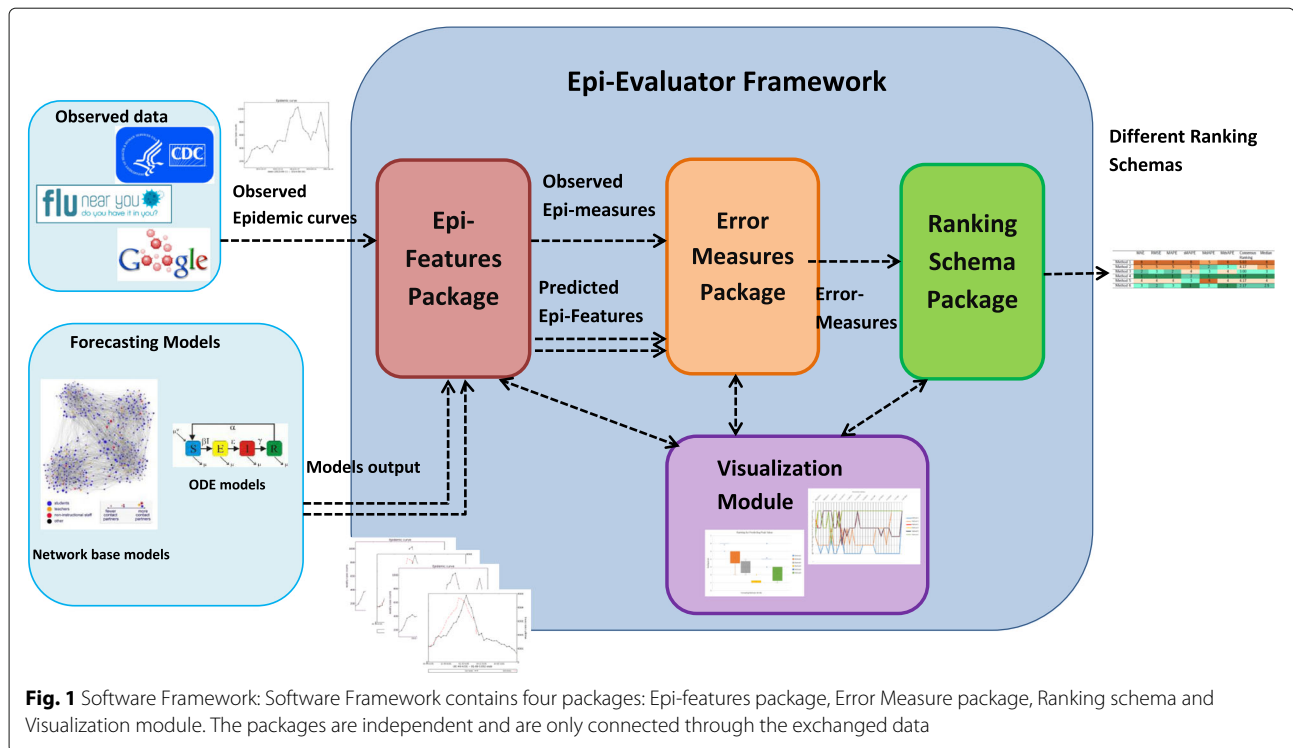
Epi-Evaluator Framework

Observed data

CDC

flu near you
do you have it in you?

Google

Observed Epidemic curves

Epi-Features Package

Observed Epi-measures

Predicted Epi-Features

Error Measures Package

Error-Measures

Ranking Schema Package

Different Ranking Schemas

Forecasting Models

students
teachers
non-instructional staff
other

Network base models

α
βI
ε
γ
μ
S
E
I
R

ODE models

Models output

Visualization Module

Fig. 1 Software Framework: Software Framework contains four packages: Epi-features package, Error Measure package, Ranking schema and Visualization module. The packages are independent and are only connected through the exchanged data